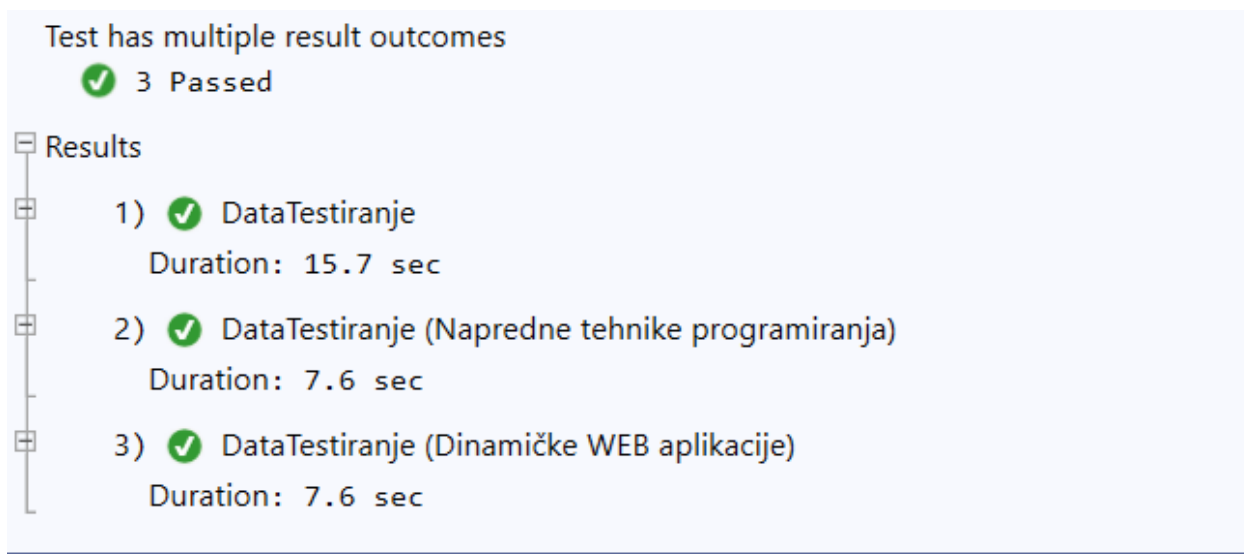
Test has multiple result outcomes
3 Passed

Results

1) DataTestiranje
Duration: 15.7 sec

2) DataTestiranje (Napredne tehnike programiranja)
Duration: 7.6 sec

3) DataTestiranje (Dinamičke WEB aplikacije)
Duration: 7.6 sec